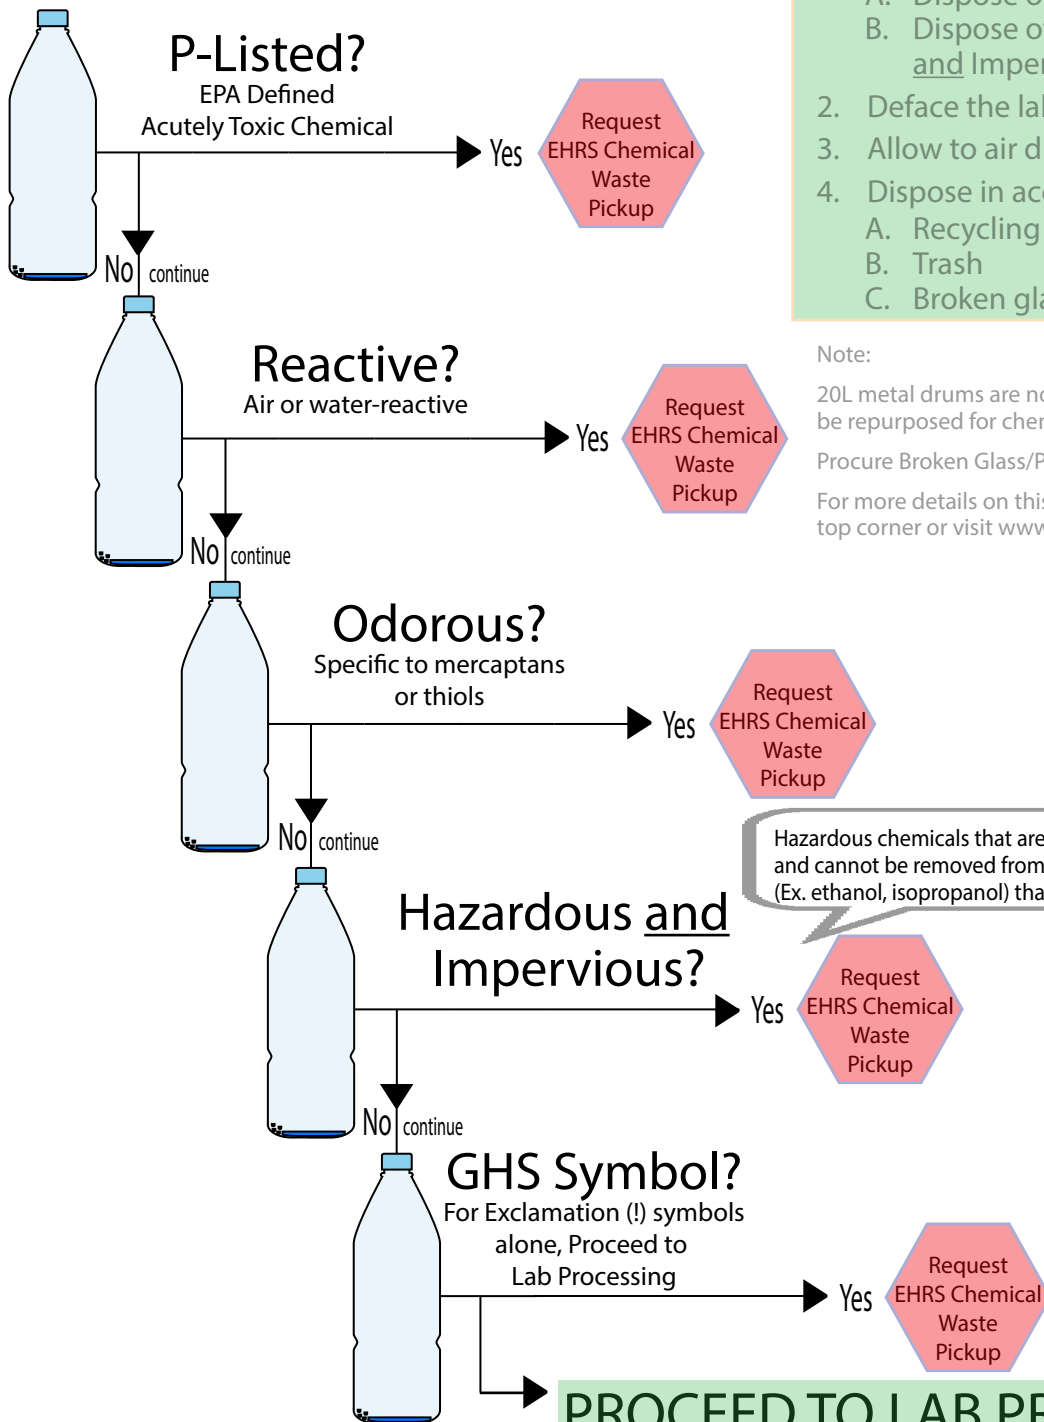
P-Listed?
EPA Defined
Acutely Toxic Chemical

Yes

Request EHRS Chemical Waste Pickup

No continue

A. Dispose o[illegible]
B. Dispose o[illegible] and Imper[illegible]
2. Deface the la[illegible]
3. Allow to air d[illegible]
4. Dispose in ac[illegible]
A. Recycling
B. Trash
C. Broken gla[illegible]

Note:

20L metal drums are no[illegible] be repurposed for che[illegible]

Procure Broken Glass/P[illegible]

For more details on thi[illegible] top corner or visit ww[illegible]

Reactive?
Air or water-reactive

Yes

Request EHRS Chemical Waste Pickup

No continue

Odorous?
Specific to mercaptans or thiols

Yes

Request EHRS Chemical Waste Pickup

No continue

Hazardous chemicals that are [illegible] and cannot be removed from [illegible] (Ex. ethanol, isopropanol) tha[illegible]

Hazardous and Impervious?

Yes

Request EHRS Chemical Waste Pickup

No continue

GHS Symbol?
For Exclamation (!) symbols alone, Proceed to Lab Processing

Yes

Request EHRS Chemical Waste Pickup

PROCEED TO LAB P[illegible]